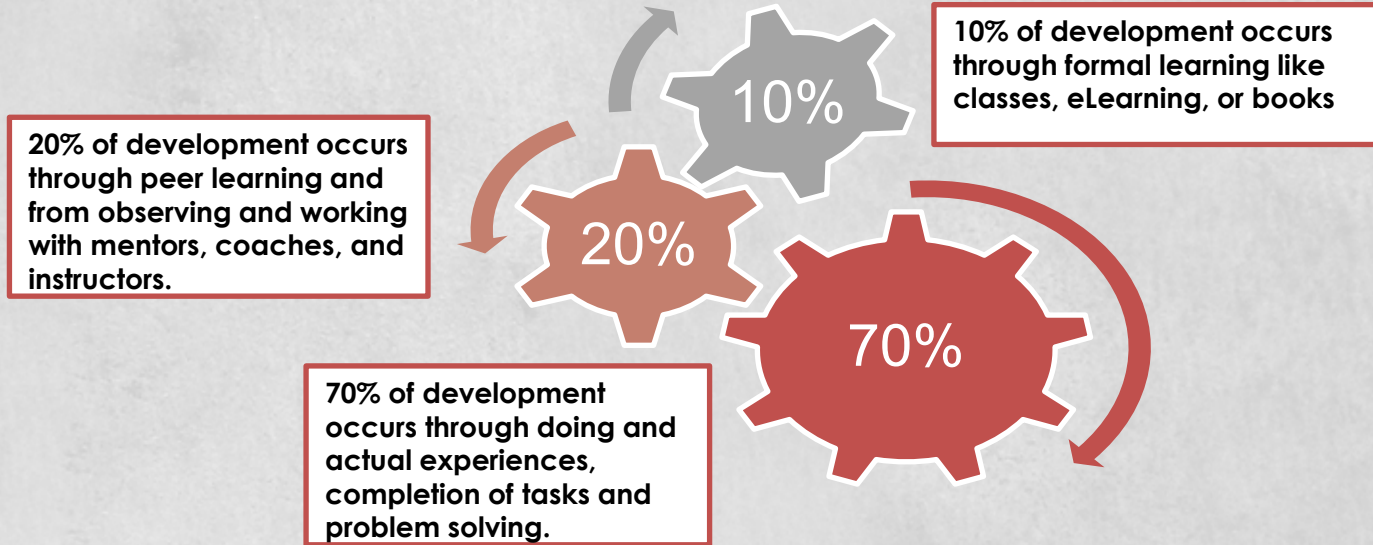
10%

10% of development occurs through formal learning like classes, eLearning, or books

20% of development occurs through peer learning and from observing and working with mentors, coaches, and instructors.

20%

70%

70% of development occurs through doing and actual experiences, completion of tasks and problem solving.